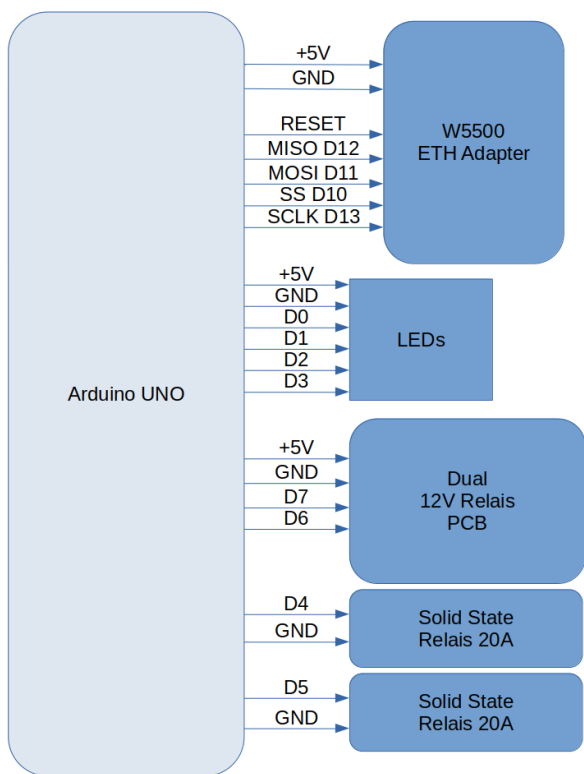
Arduino UNO

+5V
GND
RESET
MISO D12
MOSI D11
SS D10
SCLK D13

W5500
ETH Adapter

+5V
GND
D0
D1
D2
D3

LEDs

+5V
GND
D7
D6

Dual
12V Relais
PCB

D4
GND

Solid State
Relais 20A

D5
GND

Solid State
Relais 20A